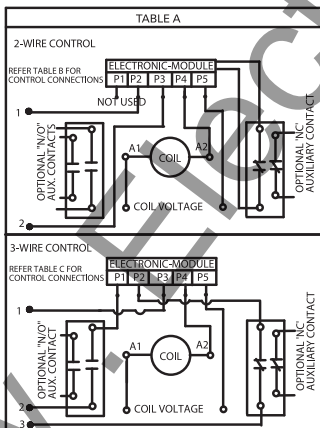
TABLE A

2-WIRE CONTROL

REFER TABLE B FOR CONTROL CONNECTIONS

ELECTRONIC-MODULE

| P1 | P2 | P3 | P4 | P5 |
|---|---|---|---|---|

NOT USED

1

OPTIONAL "N/O" AUX. CONTACTS

A1

COIL

A2

OPTIONAL NC AUXILIARY CONTACT

COIL VOLTAGE

2

3-WIRE CONTROL

REFER TABLE C FOR CONTROL CONNECTIONS

ELECTRONIC-MODULE

| P1 | P2 | P3 | P4 | P5 |
|---|---|---|---|---|

1

OPTIONAL "N/O" AUX. CONTACTS

A1

COIL

A2

OPTIONAL NC AUXILIARY CONTACT

COIL VOLTAGE

2

3